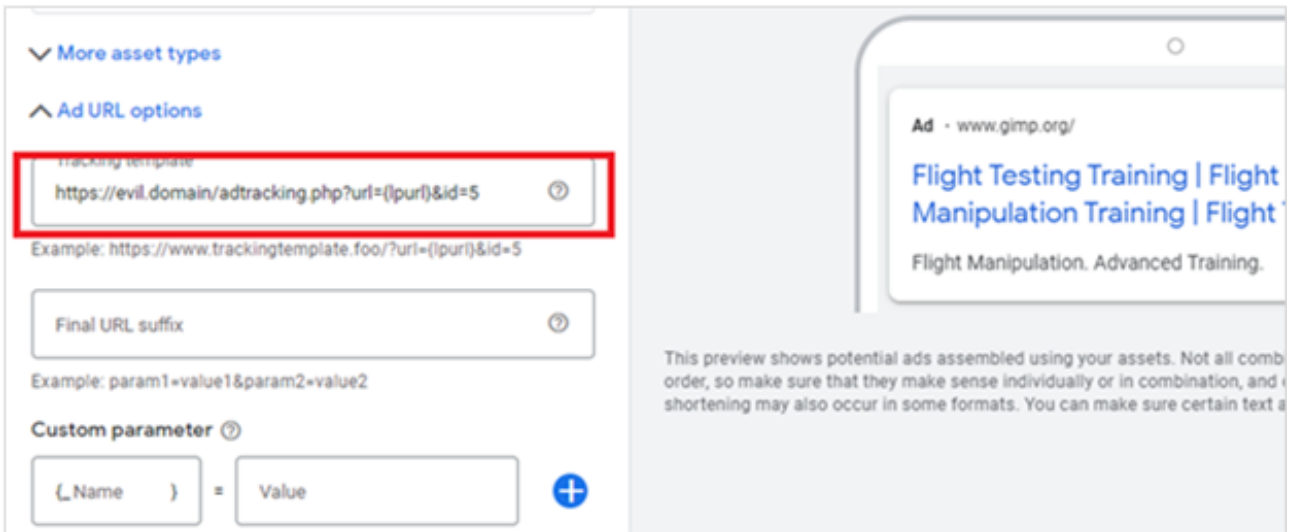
More asset types

Ad URL options

Tracking template
https://evil.domain/adtracking.php?url={lpurl}&id=5

Example: https://www.trackingtemplate.foo/?url={lpurl}&id=5

Final URL suffix

Example: param1=value1&param2=value2

Custom parameter

{_Name } = Value

Ad · www.gimp.org/
Flight Testing Training | Flight
Manipulation Training | Flight
Flight Manipulation. Advanced Training.

This preview shows potential ads assembled using your assets. Not all comb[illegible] order, so make sure that they make sense individually or in combination, and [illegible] shortening may also occur in some formats. You can make sure certain text a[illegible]